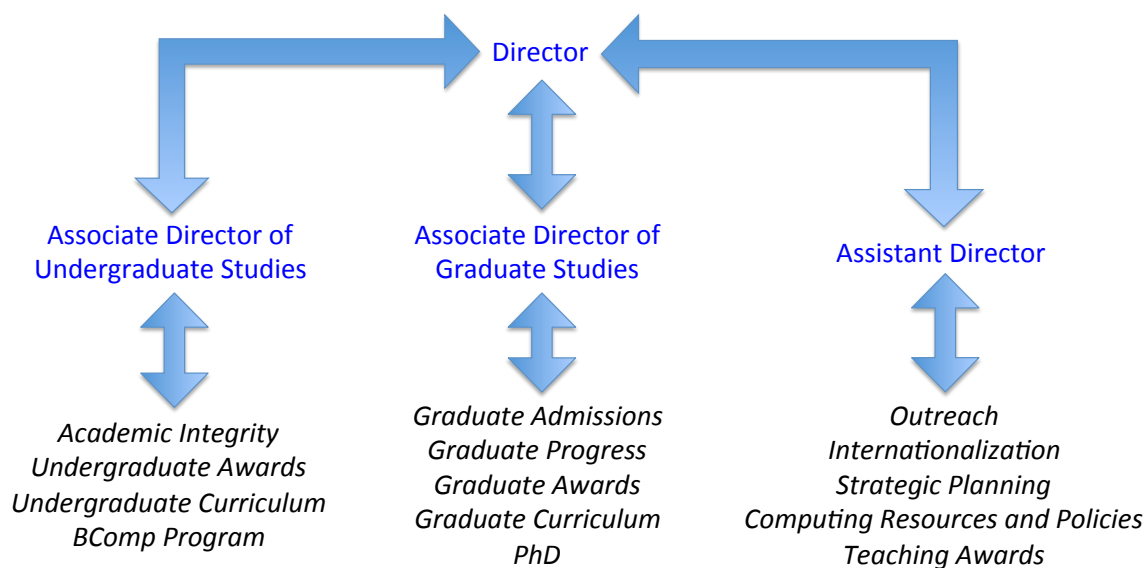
Director

Associate Director of Undergraduate Studies

Academic Integrity
Undergraduate Awards
Undergraduate Curriculum
BComp Program

Associate Director of Graduate Studies

Graduate Admissions
Graduate Progress
Graduate Awards
Graduate Curriculum
PhD

Assistant Director

Outreach
Internationalization
Strategic Planning
Computing Resources and Policies
Teaching Awards